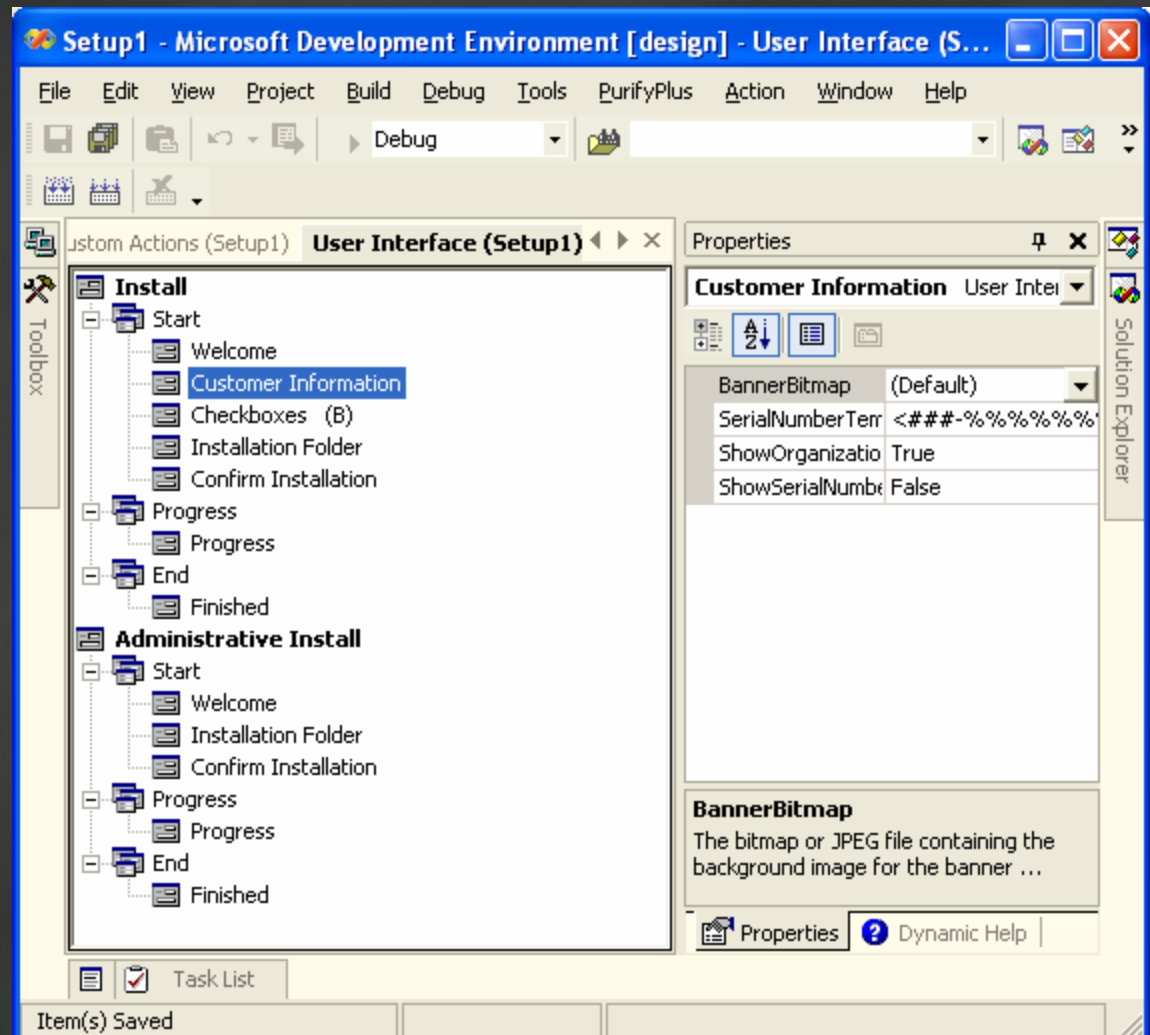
Setup1 - Microsoft Development Environment [design] - User Interface (S...

File Edit View Project Build Debug Tools PurifyPlus Action Window Help

Debug

Toolbox

ustom Actions (Setup1) User Interface (Setup1)

Install
Start
Welcome
Customer Information
Checkboxes (B)
Installation Folder
Confirm Installation
Progress
Progress
End
Finished
Administrative Install
Start
Welcome
Installation Folder
Confirm Installation
Progress
Progress
End
Finished

Properties

Customer Information User Inter

| BannerBitmap | (Default) |
|---|---|
| SerialNumberTem | <###-%%%%%%' |
| ShowOrganizatio | True |
| ShowSerialNumbe | False |

BannerBitmap
The bitmap or JPEG file containing the background image for the banner ...

Properties Dynamic Help

Solution Explorer

Task List

Item(s) Saved